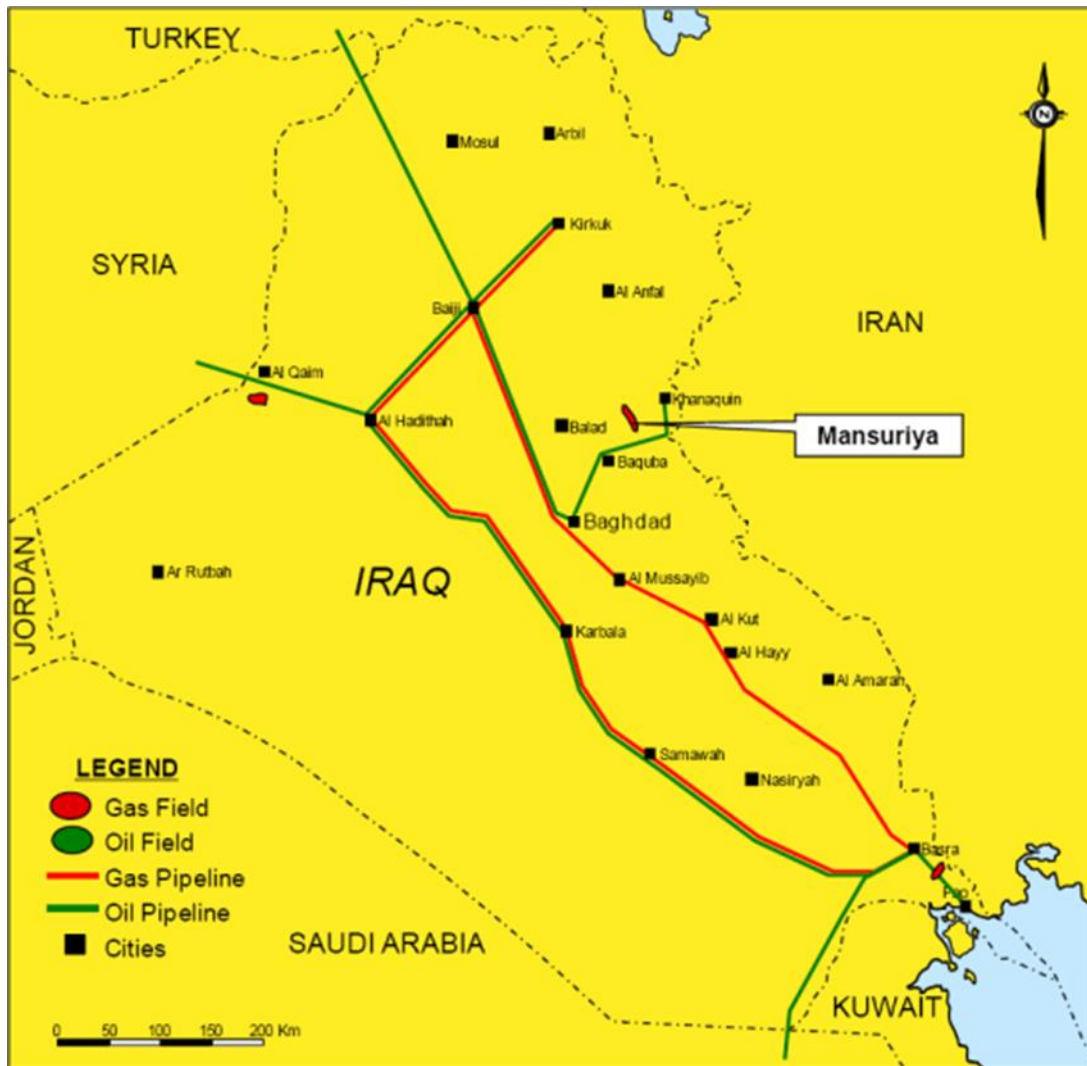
TURKEY

SYRIA

IRAN

JORDAN

IRAQ

SAUDI ARABIA

KUWAIT

N

Mosul
Arbil
Kirkuk
Baiji
Al Anfal
Al Qaim
Al Hadithah
Khanaquin
Balad
Baquba
Baghdad
Ar Rutbah
Al Mussayib
Karbala
Al Kut
Al Hayy
Al Amarah
Samawah
Nasiriyah
Basra
Fao

Mansuriya

LEGEND
Gas Field
Oil Field
Gas Pipeline
Oil Pipeline
Cities

0 50 100 150 200 Km